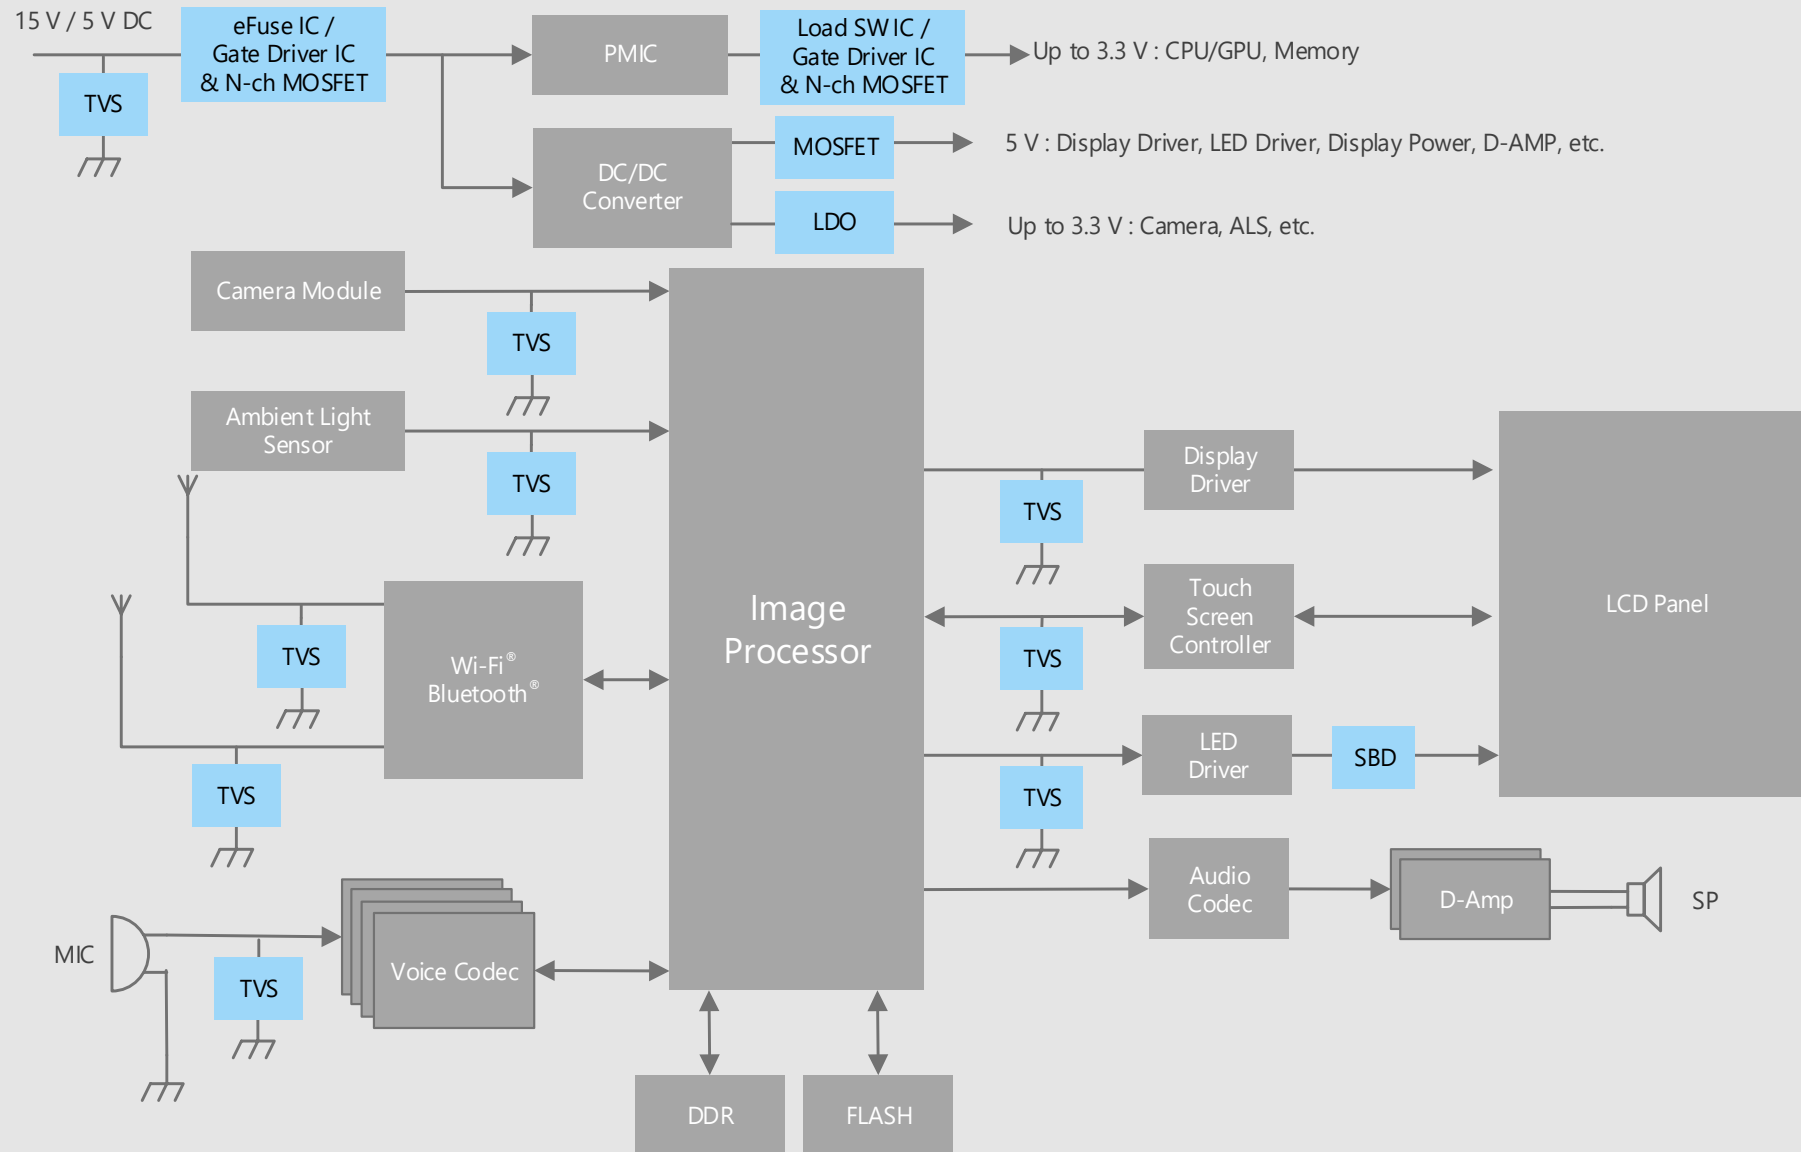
15 V / 5 V DC

eFuse IC / Gate Driver IC & N-ch MOSFET

TVS

PMIC

Load SW IC / Gate Driver IC & N-ch MOSFET

Up to 3.3 V : CPU/GPU, Memory

DC/DC Converter

MOSFET

5 V : Display Driver, LED Driver, Display Power, D-AMP, etc.

LDO

Up to 3.3 V : Camera, ALS, etc.

Camera Module

TVS

Ambient Light Sensor

TVS

Image Processor

Display Driver

TVS

LCD Panel

Touch Screen Controller

TVS

TVS

Wi-Fi® Bluetooth®

TVS

LED Driver

SBD

TVS

Audio Codec

D-Amp

SP

MIC

TVS

Voice Codec

DDR

FLASH